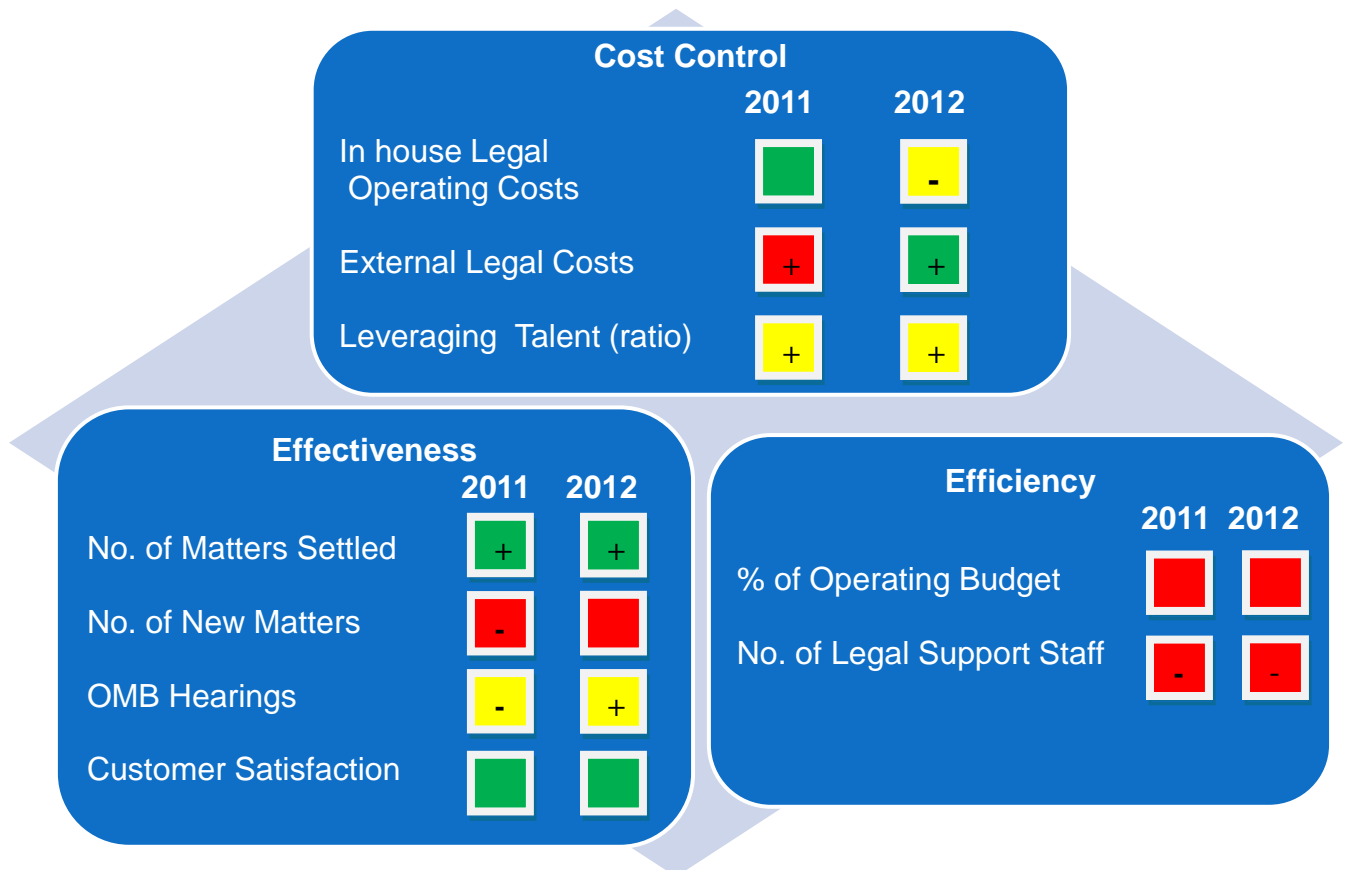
Cost Control

| | 2011 | 2012 |
|---|---|---|
| In house Legal Operating Costs | | - |
| External Legal Costs | + | + |
| Leveraging Talent (ratio) | + | + |

Effectiveness

| | 2011 | 2012 |
|---|---|---|
| No. of Matters Settled | + | + |
| No. of New Matters | - | |
| OMB Hearings | - | + |
| Customer Satisfaction | | |

Efficiency

| | 2011 | 2012 |
|---|---|---|
| % of Operating Budget | | |
| No. of Legal Support Staff | - | - |